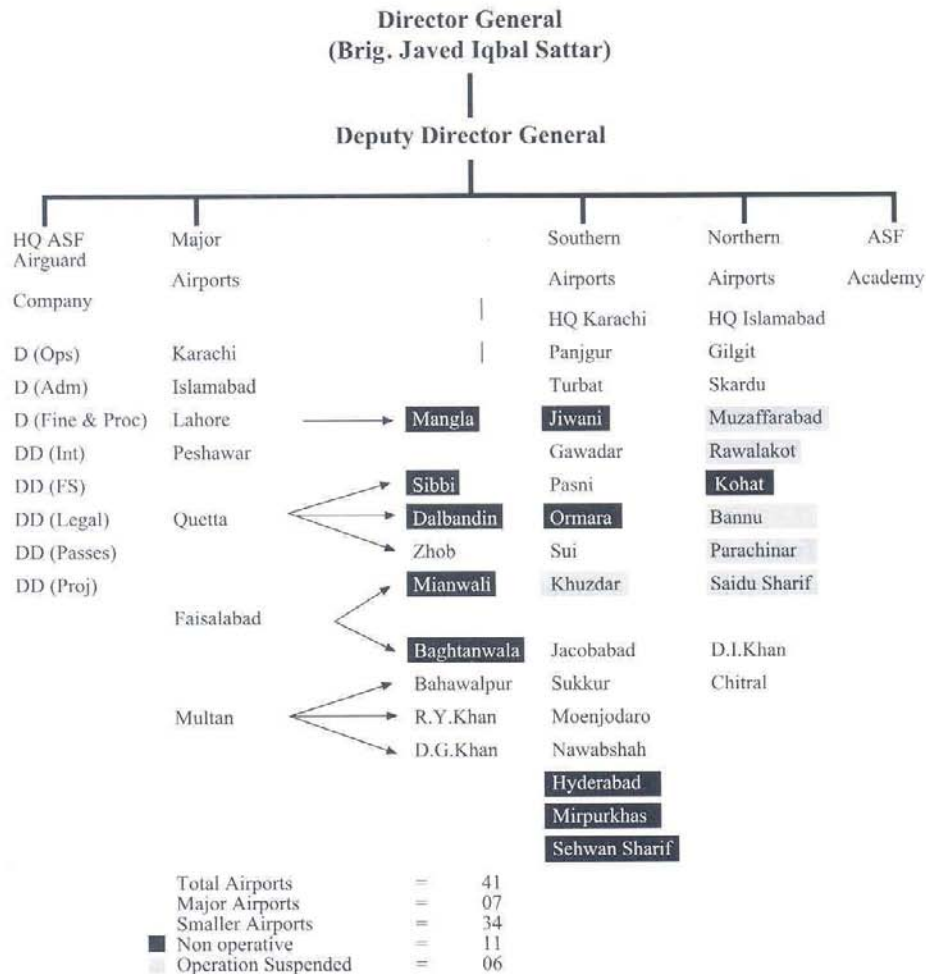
Director General
(Brig. Javed Iqbal Sattar)

Deputy Director General

HQ ASF Airguard Company

D (Ops)
D (Adm)
D (Fine & Proc)
DD (Int)
DD (FS)
DD (Legal)
DD (Passes)
DD (Proj)

Major Airports

Karachi
Islamabad
Lahore
Peshawar
Quetta
Faisalabad
Multan

Mangla
Sibbi
Dalbandin
Zhob
Mianwali
Baghtanwala
Bahawalpur
R.Y.Khan
D.G.Khan

Southern Airports

HQ Karachi
Panjgur
Turbat
Jiwani
Gawadar
Pasni
Ormara
Sui
Khuzdar
Jacobabad
Sukkur
Moenjodaro
Nawabshah
Hyderabad
Mirpurkhas
Sehwan Sharif

Northern Airports

HQ Islamabad
Gilgit
Skardu
Muzaffarabad
Rawalakot
Kohat
Bannu
Parachinar
Saidu Sharif
D.I.Khan
Chitral

ASF Academy

Total Airports = 41
Major Airports = 07
Smaller Airports = 34
Non operative = 11
Operation Suspended = 06